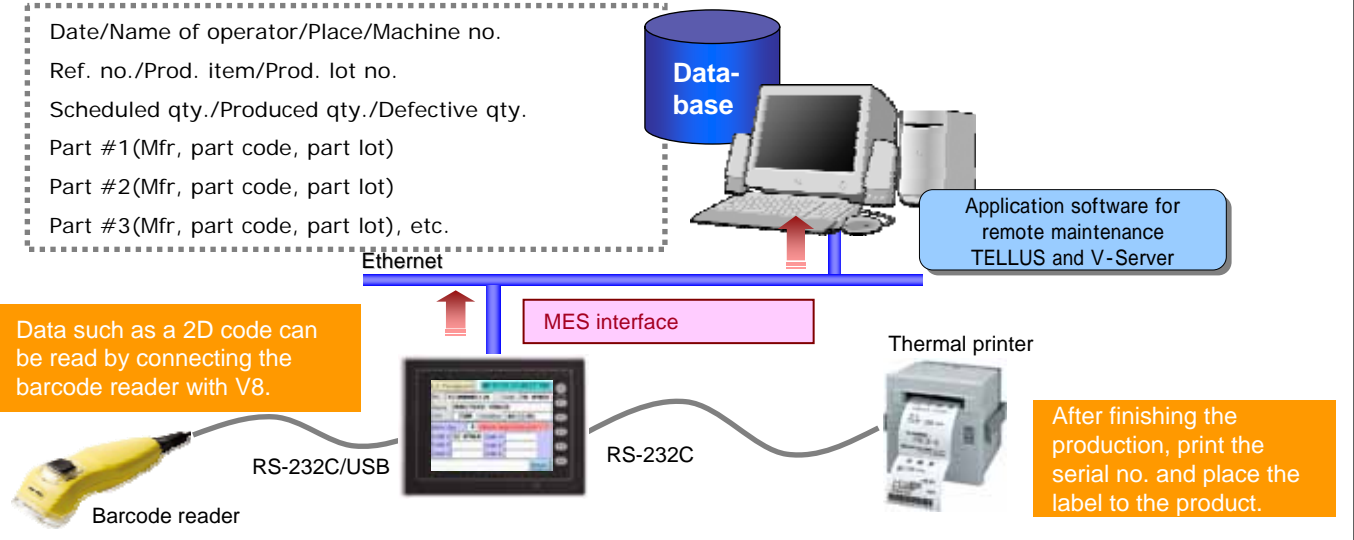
Date/Name of operator/Place/Machine no.
Ref. no./Prod. item/Prod. lot no.
Scheduled qty./Produced qty./Defective qty.
Part #1(Mfr, part code, part lot)
Part #2(Mfr, part code, part lot)
Part #3(Mfr, part code, part lot), etc.

Database

Application software for remote maintenance TELLUS and V-Server

Ethernet

Data such as a 2D code can be read by connecting the barcode reader with V8.

MES interface

Thermal printer

After finishing the production, print the serial no. and place the label to the product.

RS-232C/USB

RS-232C

Barcode reader